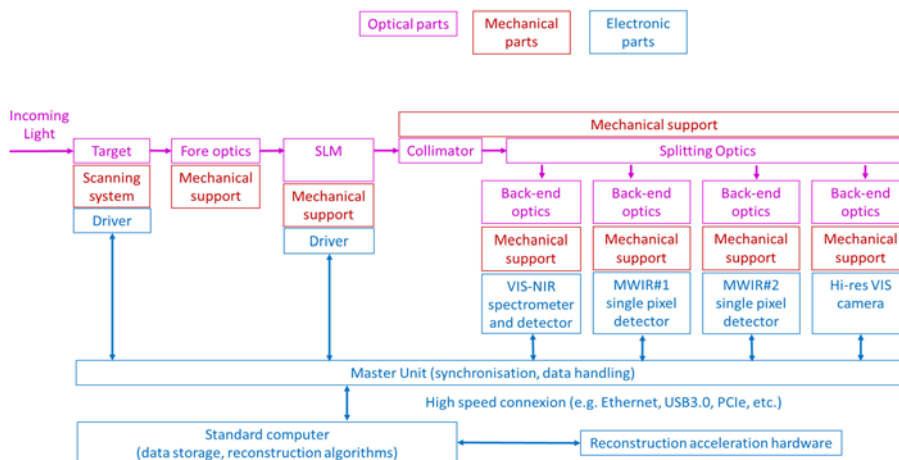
Optical parts

Mechanical parts

Electronic parts

Incoming Light

Target

Scanning system

Driver

Fore optics

Mechanical support

SLM

Mechanical support

Driver

Mechanical support

Collimator

Splitting Optics

Back-end optics

Mechanical support

VIS-NIR spectrometer and detector

Back-end optics

Mechanical support

MWIR#1 single pixel detector

Back-end optics

Mechanical support

MWIR#2 single pixel detector

Back-end optics

Mechanical support

Hi-res VIS camera

Master Unit (synchronisation, data handling)

High speed connexion (e.g. Ethernet, USB3.0, PCIe, etc.)

Standard computer (data storage, reconstruction algorithms)

Reconstruction acceleration hardware